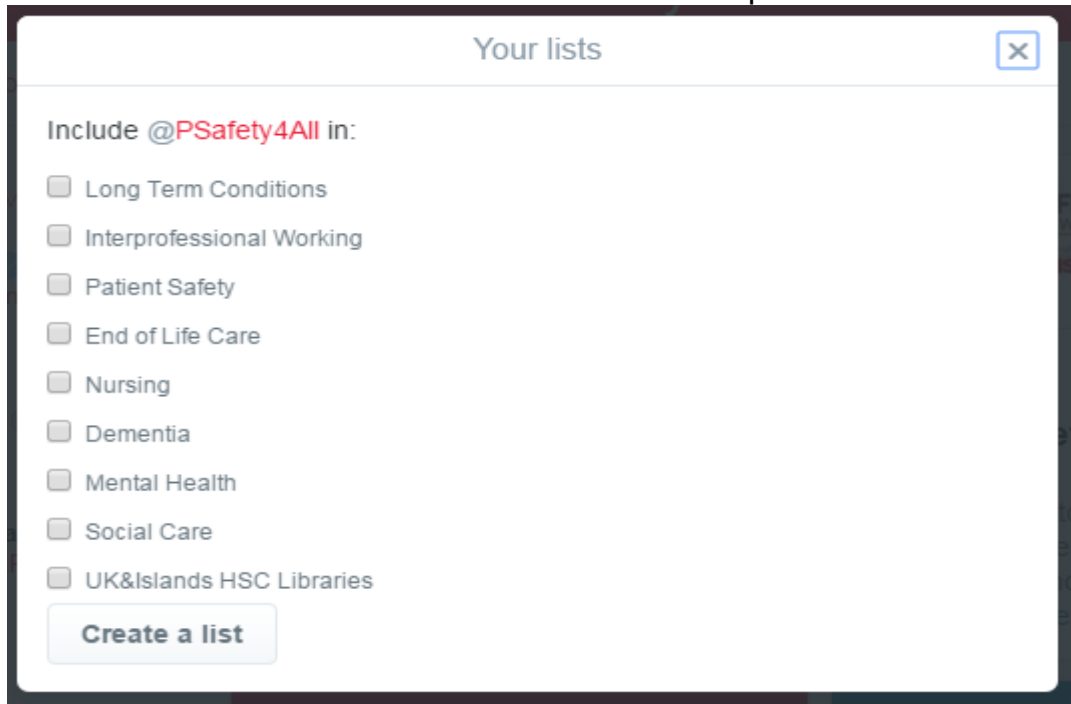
Your lists

×

Include @PSafety4All in:

Long Term Conditions

Interprofessional Working

Patient Safety

End of Life Care

Nursing

Dementia

Mental Health

Social Care

UK&Islands HSC Libraries

Create a list